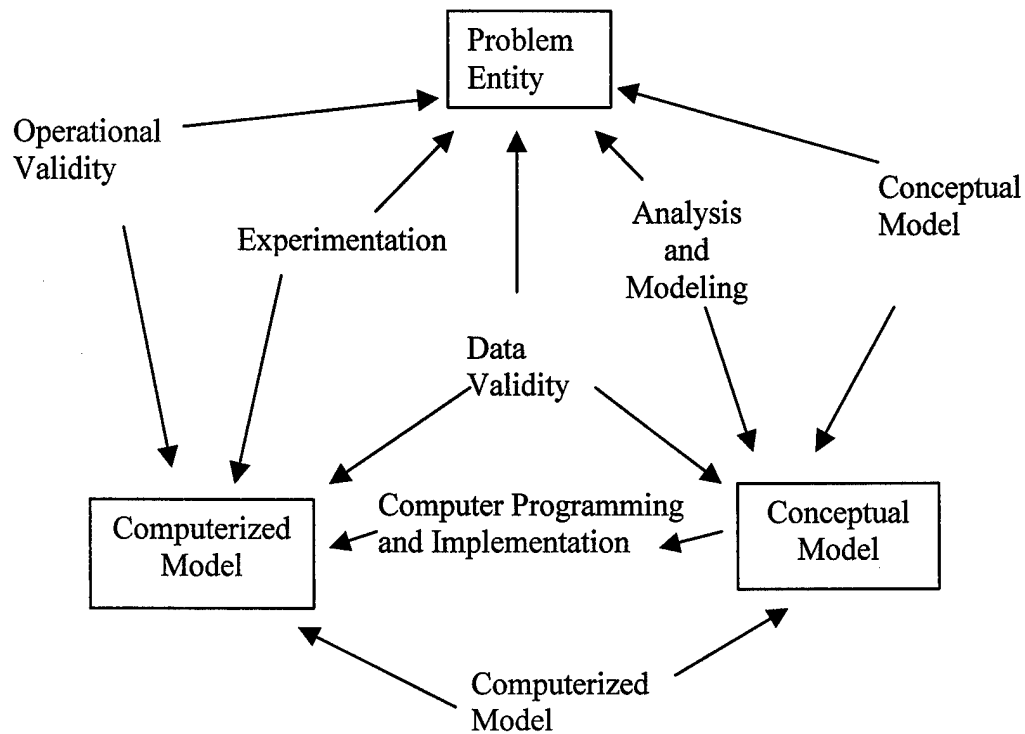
Problem Entity

Operational Validity

Experimentation

Analysis and Modeling

Conceptual Model

Data Validity

Computerized Model

Computer Programming and Implementation

Conceptual Model

Computerized Model